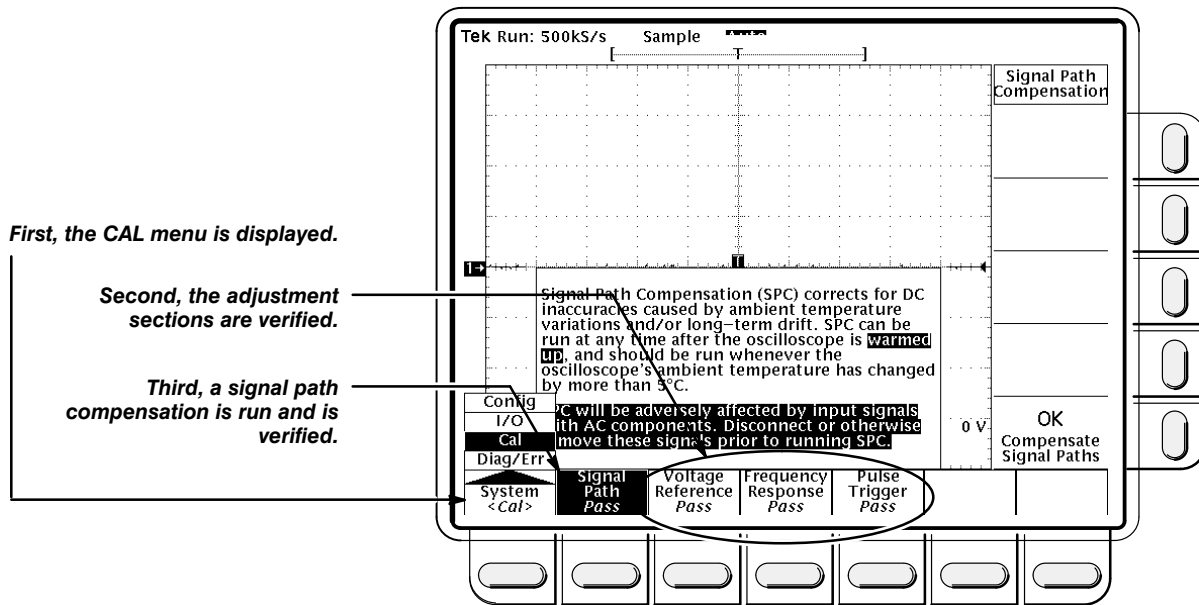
Tek Run: 500kS/s Sample Auto

Signal Path Compensation

First, the CAL menu is displayed.

Second, the adjustment sections are verified.

Third, a signal path compensation is run and is verified.

1→

T

Signal Path Compensation (SPC) corrects for DC inaccuracies caused by ambient temperature variations and/or long-term drift. SPC can be run at any time after the oscilloscope is warmed up, and should be run whenever the oscilloscope's ambient temperature has changed by more than 5°C.

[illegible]C will be adversely affected by input signals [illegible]ith AC components. Disconnect or otherwise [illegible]move these signals prior to running SPC.

0 V

OK Compensate Signal Paths

Config
I/O
Cal
Diag/Err

System <Cal>

Signal Path Pass

Voltage Reference Pass

Frequency Response Pass

Pulse Trigger Pass